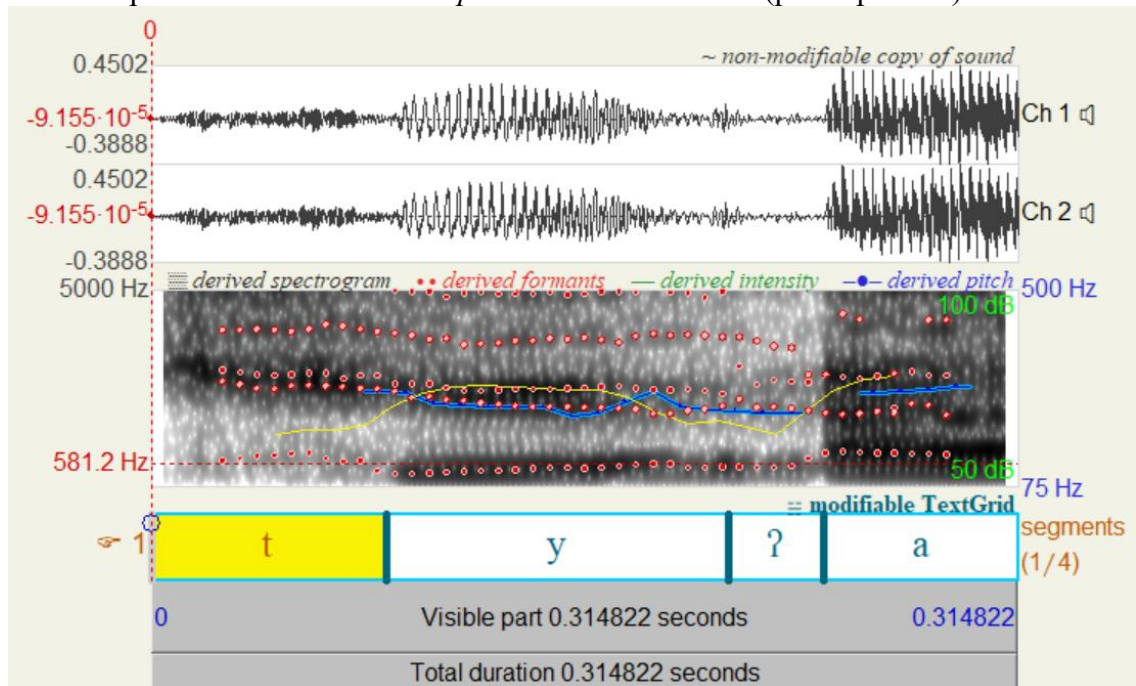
0
0.4502
~ non-modifiable copy of sound
-9.155·10⁻⁵
Ch 1
-0.3888
0.4502
-9.155·10⁻⁵
Ch 2
-0.3888
derived spectrogram
derived formants
derived intensity
derived pitch
5000 Hz
500 Hz
100 dB
581.2 Hz
50 dB
75 Hz
modifiable TextGrid
1
t
y
ʔ
a
segments (1/4)
0
Visible part 0.314822 seconds
0.314822
Total duration 0.314822 seconds